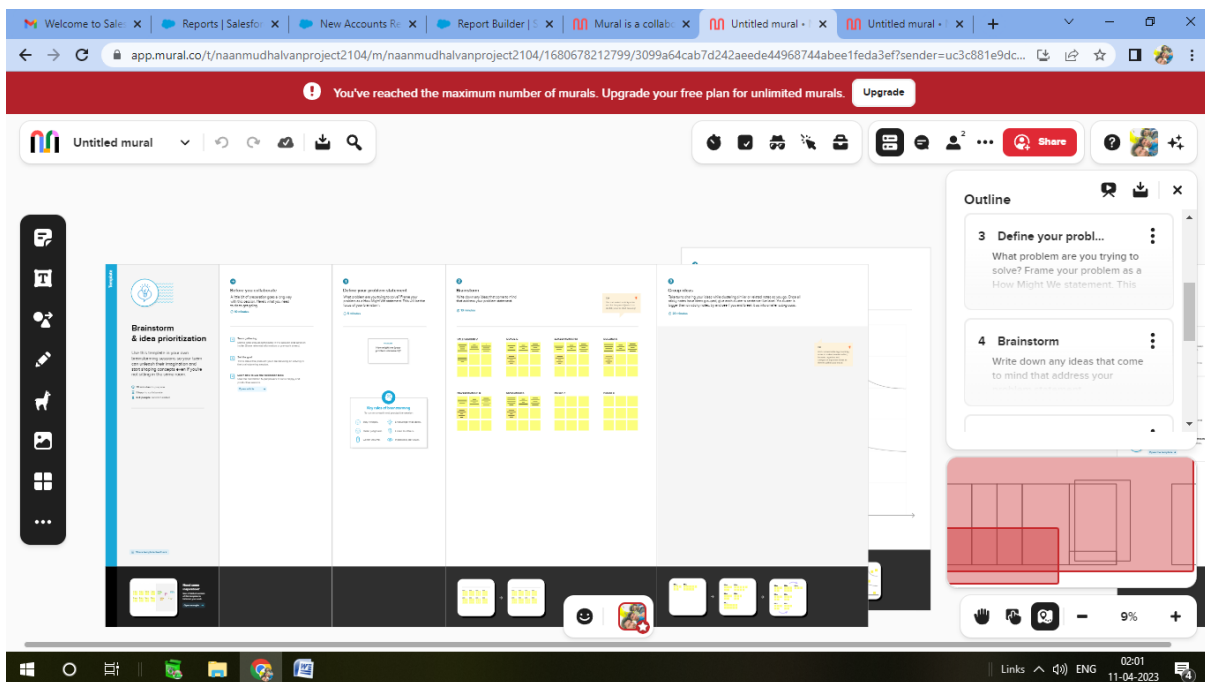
Welcome to Sale | Reports | Salesfor | New Accounts Re | Report Builder | S | Mural is a collab | Untitled mural | Untitled mural

app.mural.co/t/naanmudhalvanproject2104/m/naanmudhalvanproject2104/1680678212799/3099a64cab7d242aeede44968744abee1feda3ef?sender=uc3c881e9dc...

You've reached the maximum number of murals. Upgrade your free plan for unlimited murals. Upgrade

Untitled mural

Share

Outline

3 Define your probl...
What problem are you trying to solve? Frame your problem as a How Might We statement. This

4 Brainstorm
Write down any ideas that come to mind that address your

Brainstorm & idea prioritization

Before you collaborate

Define your problem statement

Brainstorm

Group ideas

Key rules of brainstorming

9%

Links ENG 02:01 11-04-2023